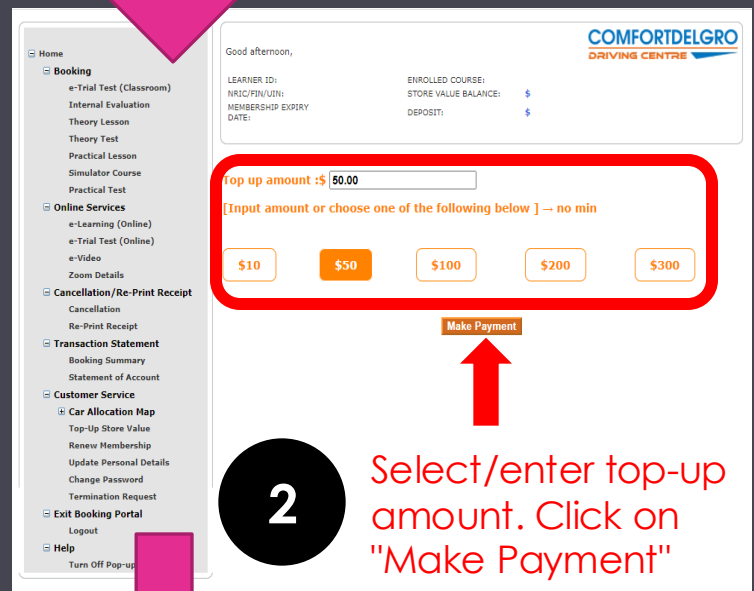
⊟ Home
⊟ Booking
e-Trial Test (Classroom)
Internal Evaluation
Theory Lesson
Theory Test
Practical Lesson
Simulator Course
Practical Test
⊟ Online Services
e-Learning (Online)
e-Trial Test (Online)
e-Video
Zoom Details
⊟ Cancellation/Re-Print Receipt
Cancellation
Re-Print Receipt
⊟ Transaction Statement
Booking Summary
Statement of Account
⊟ Customer Service
⊞ Car Allocation Map
Top-Up Store Value
Renew Membership
Update Personal Details
Change Password
Termination Request
⊟ Exit Booking Portal
Logout
⊟ Help
Turn Off Pop-up

Good afternoon,

COMFORTDELGRO DRIVING CENTRE

LEARNER ID:
NRIC/FIN/UIN:
MEMBERSHIP EXPIRY DATE:

ENROLLED COURSE:
STORE VALUE BALANCE: $
DEPOSIT: $

Top up amount :$ 50.00

[Input amount or choose one of the following below ] → no min

$10 $50 $100 $200 $300

Make Payment

2

Select/enter top-up amount. Click on "Make Payment"